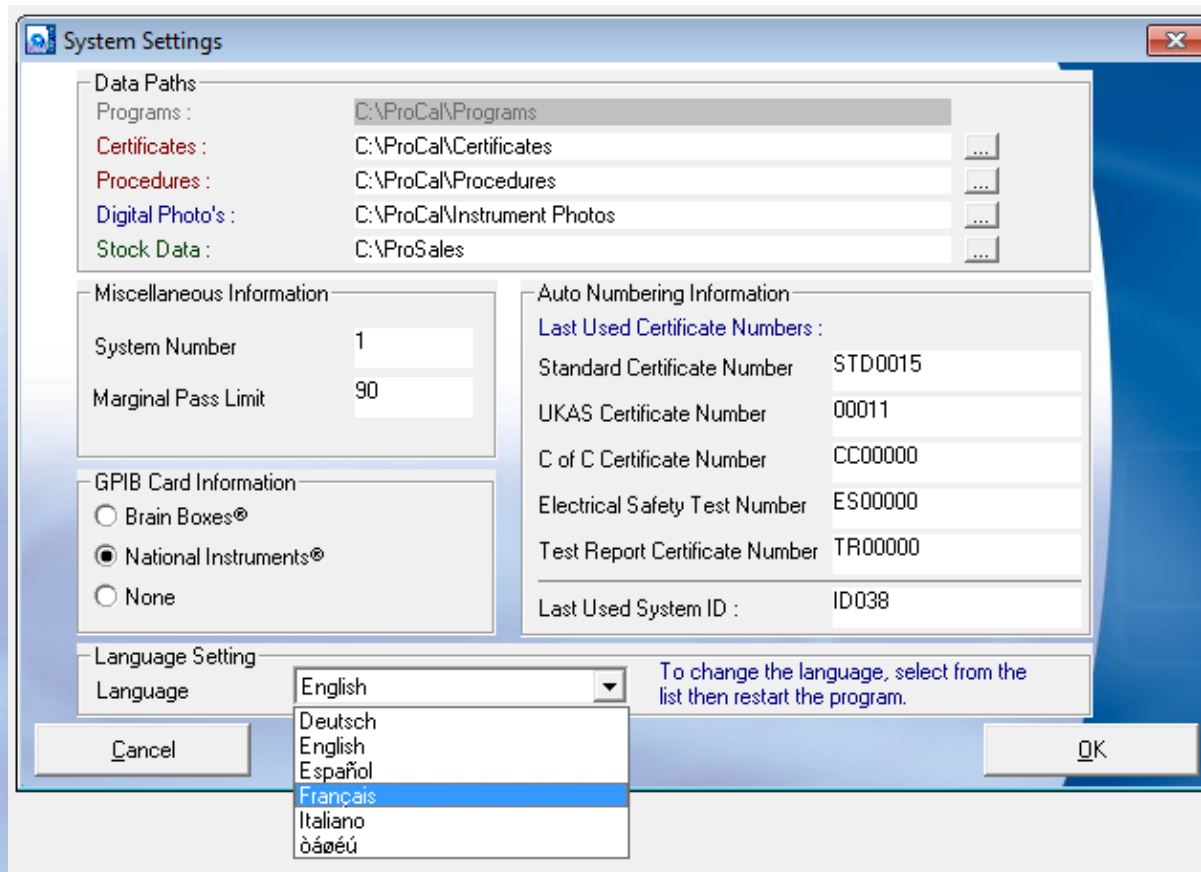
System Settings

Data Paths

Programs : C:\ProCal\Programs

Certificates : C:\ProCal\Certificates ...

Procedures : C:\ProCal\Procedures ...

Digital Photo's : C:\ProCal\Instrument Photos ...

Stock Data : C:\ProSales ...

Miscellaneous Information

System Number 1

Marginal Pass Limit 90

Auto Numbering Information

Last Used Certificate Numbers :

Standard Certificate Number STD0015

UKAS Certificate Number 00011

C of C Certificate Number CC00000

Electrical Safety Test Number ES00000

Test Report Certificate Number TR00000

Last Used System ID : ID038

GPIB Card Information

Brain Boxes®

National Instruments®

None

Language Setting

Language English

To change the language, select from the list then restart the program.

Deutsch
English
Español
Français
Italiano
òáøéú

Cancel

OK